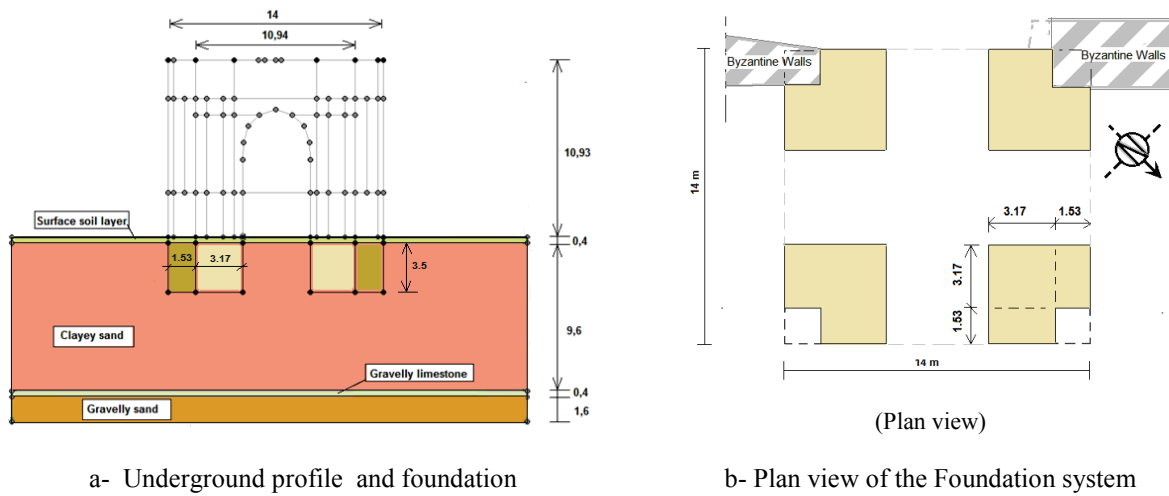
14

10,94

10,93

Surface soil layer

0,4

1.53

3.17

3.5

Clayey sand

9,6

Gravelly limestone

0,4

Gravelly sand

1,6

a- Underground profile and foundation

Byzantine Walls

Byzantine Walls

14 m

3.17

1.53

3.17

1.53

14 m

(Plan view)

b- Plan view of the Foundation system